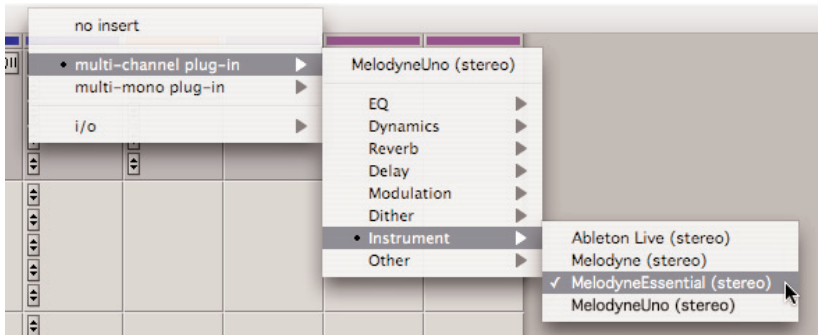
no insert

• multi-channel plug-in
multi-mono plug-in

i/o

MelodyneUno (stereo)

EQ
Dynamics
Reverb
Delay
Modulation
Dither
• Instrument
Other

Ableton Live (stereo)
Melodyne (stereo)
✓ MelodyneEssential (stereo)
MelodyneUno (stereo)